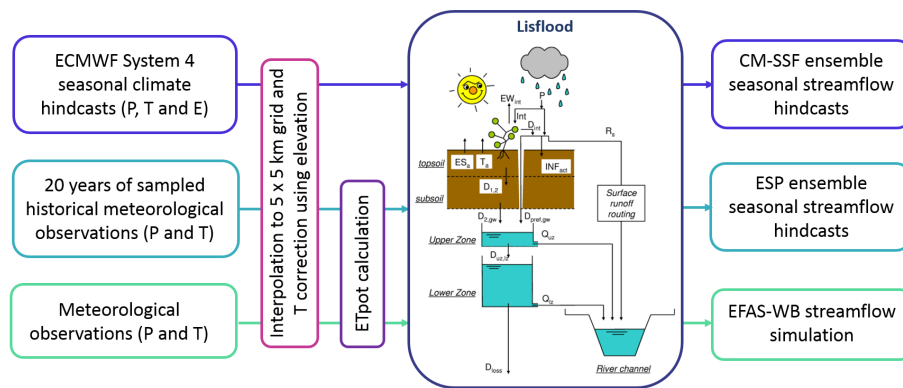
ECMWF System 4 seasonal climate hindcasts (P, T and E)

20 years of sampled historical meteorological observations (P and T)

Meteorological observations (P and T)

Interpolation to 5 x 5 km grid and T correction using elevation

ETpot calculation

Lisflood

$EW_{int}$

Int

P

$D_{int}$

$R_s$

topsoil

$ES_a$

$T_a$

$INF_{act}$

$D_{1,2}$

subsoil

Surface runoff routing

$D_{2,gw}$

$D_{pref,gw}$

Upper Zone

$Q_{uz}$

$D_{uz,lz}$

Lower Zone

$Q_{lz}$

$D_{loss}$

River channel

CM-SSF ensemble seasonal streamflow hindcasts

ESP ensemble seasonal streamflow hindcasts

EFAS-WB streamflow simulation